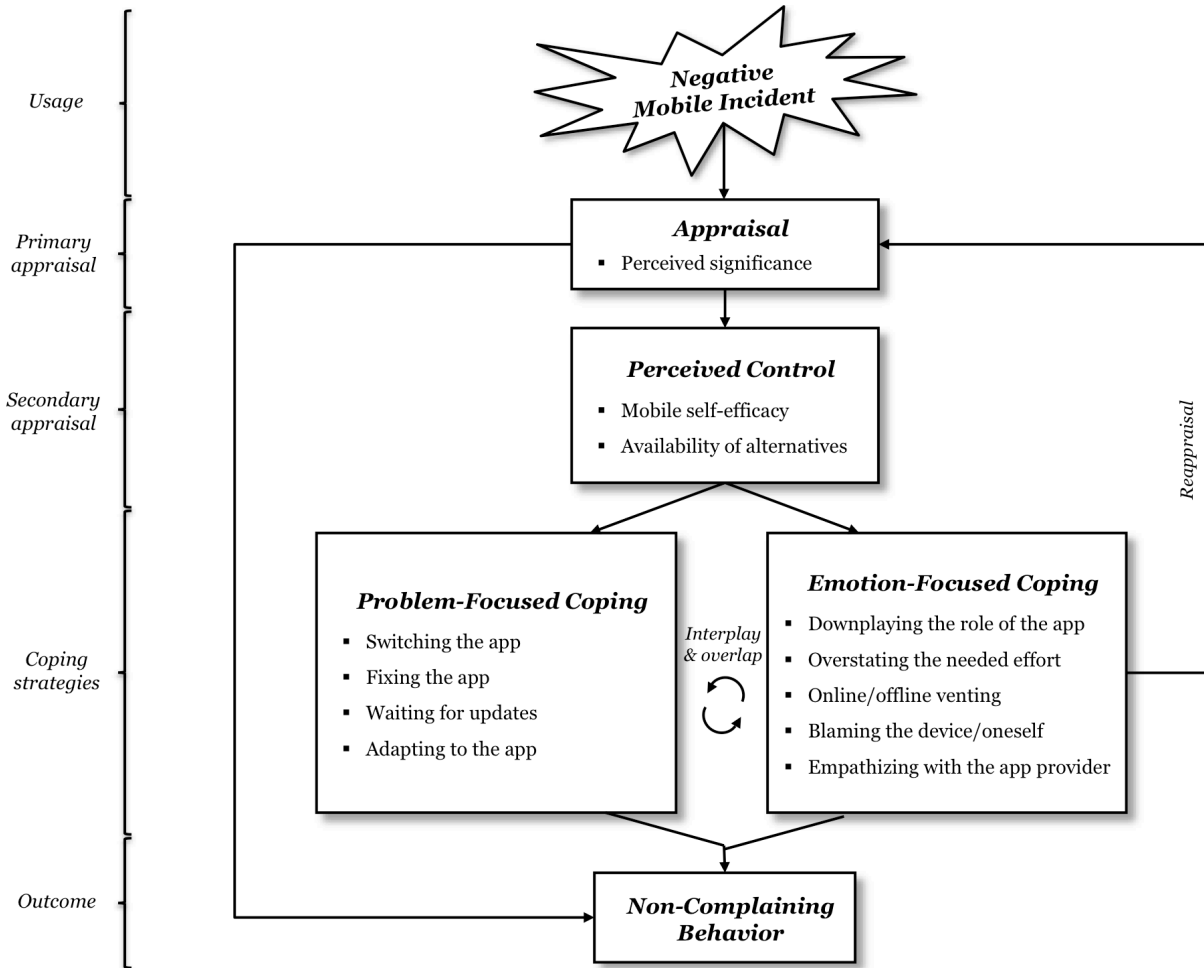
Usage

Primary appraisal

Secondary appraisal

Coping strategies

Outcome

Negative Mobile Incident

Appraisal
▪ Perceived significance

Perceived Control
▪ Mobile self-efficacy
▪ Availability of alternatives

Reappraisal

Problem-Focused Coping
▪ Switching the app
▪ Fixing the app
▪ Waiting for updates
▪ Adapting to the app

Interplay & overlap

Emotion-Focused Coping
▪ Downplaying the role of the app
▪ Overstating the needed effort
▪ Online/offline venting
▪ Blaming the device/oneself
▪ Empathizing with the app provider

Non-Complaining Behavior